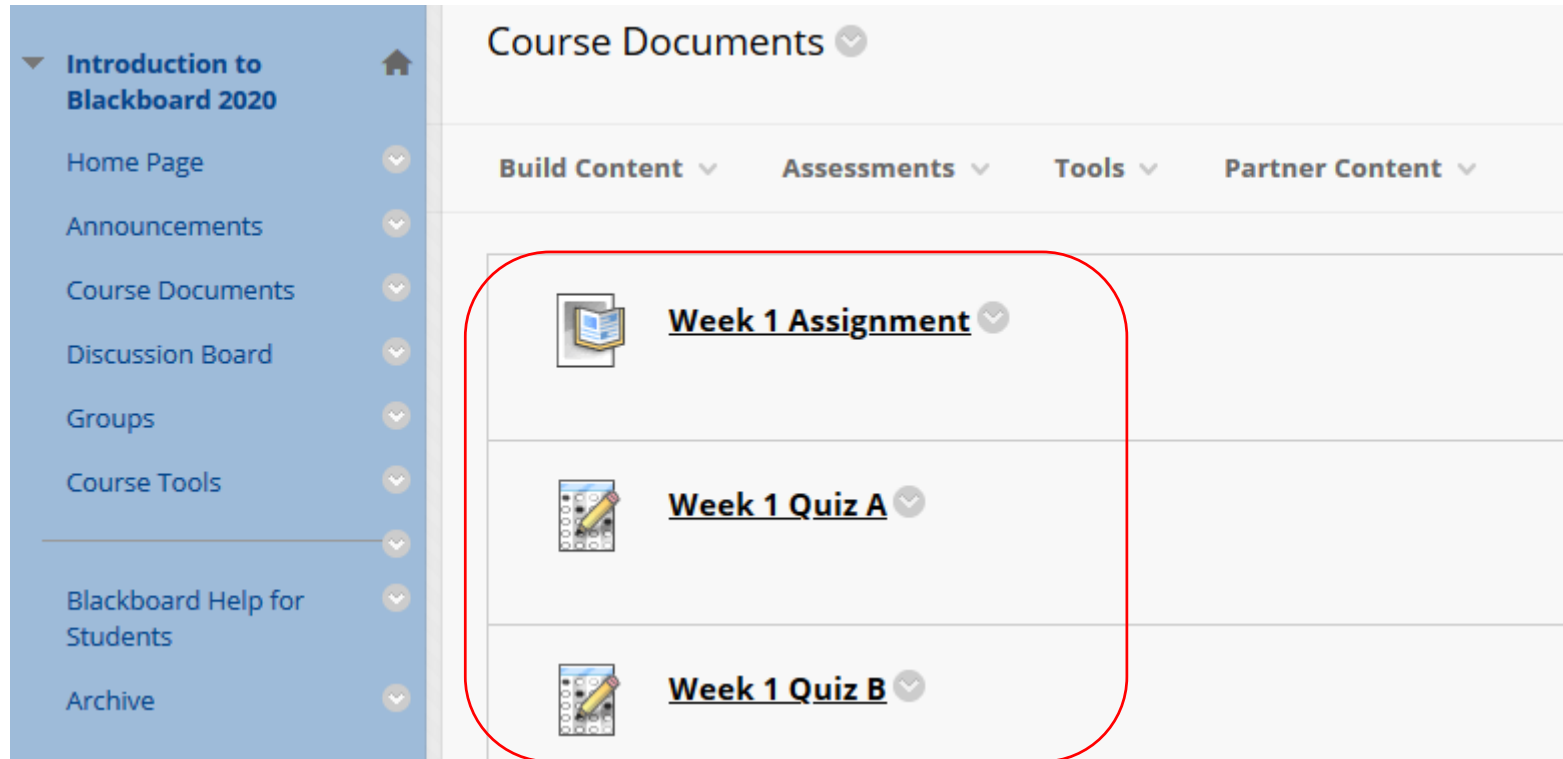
Introduction to Blackboard 2020

Home Page

Announcements

Course Documents

Discussion Board

Groups

Course Tools

Blackboard Help for Students

Archive

Course Documents

Build Content

Assessments

Tools

Partner Content

Week 1 Assignment

Week 1 Quiz A

Week 1 Quiz B